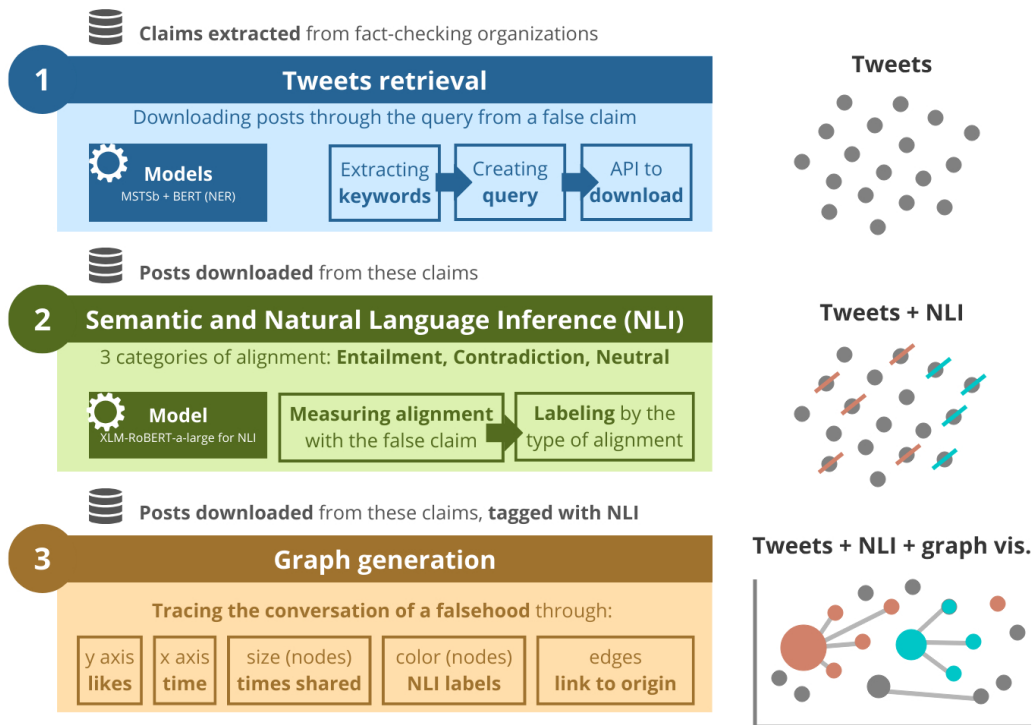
**Claims extracted** from fact-checking organizations

1 **Tweets retrieval**

Downloading posts through the query from a false claim

**Models**
MSTSb + BERT (NER)

Extracting **keywords**

Creating **query**

API to **download**

**Tweets**

**Posts downloaded** from these claims

2 **Semantic and Natural Language Inference (NLI)**

3 categories of alignment: **Entailment, Contradiction, Neutral**

**Model**
XLM-RoBERT-a-large for NLI

**Measuring alignment** with the false claim

**Labeling** by the type of alignment

**Tweets + NLI**

**Posts downloaded** from these claims, **tagged with NLI**

3 **Graph generation**

**Tracing the conversation of a falsehood** through:

| y axis **likes** | x axis **time** | size (nodes) **times shared** | color (nodes) **NLI labels** | edges **link to origin** |
|---|---|---|---|---|

**Tweets + NLI + graph vis.**